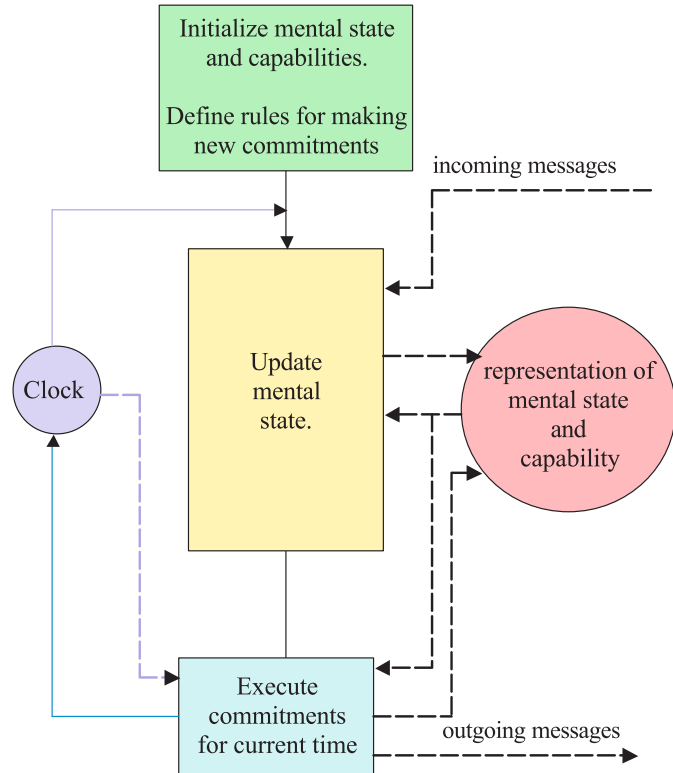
Initialize mental state and capabilities.

Define rules for making new commitments

incoming messages

Update mental state.

representation of mental state and capability

Clock

Execute commitments for current time

outgoing messages